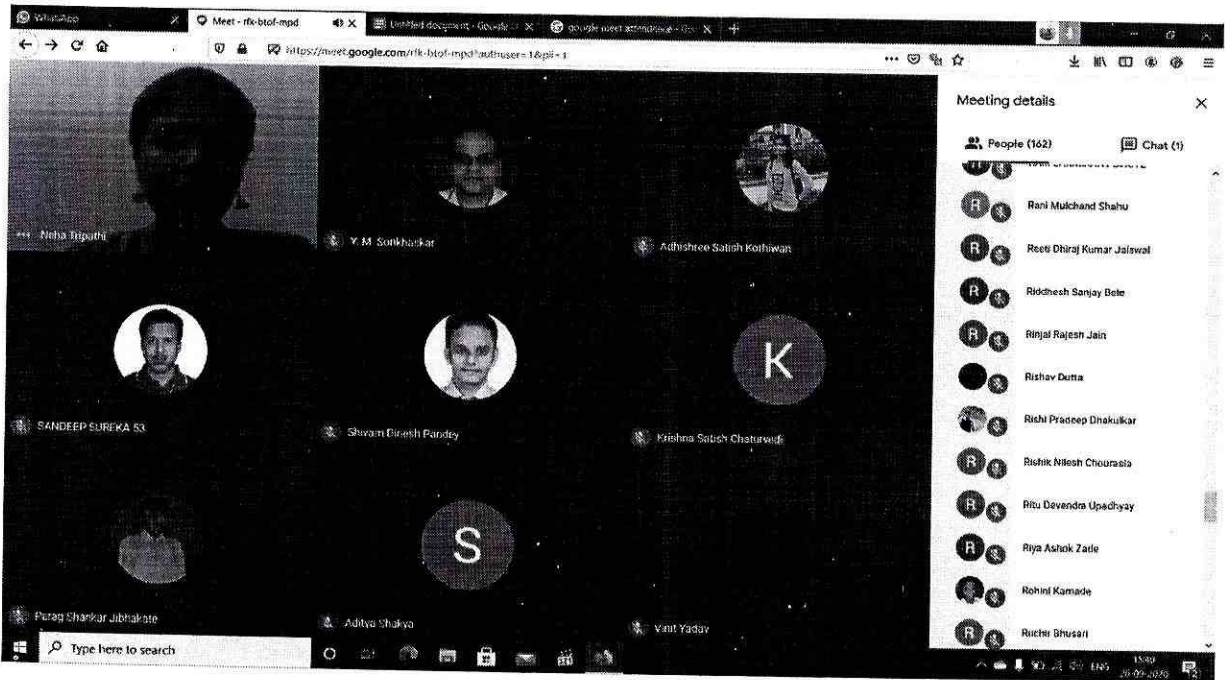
WhatsApp
Meet - rfk-btof-mpd
Untitled document - Google
google meet attendance - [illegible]
https://meet.google.com/rfk-btof-mpd?authuser=1&pli=1

Neha Tripathi
Y. M. Sonkhaskar
Adhishree Satish Kothiwan
SANDEEP SUREKA 53
Shivam Dinesh Pandey
Krishna Satish Chaturvedi
Parag Shankar Jibhakate
Aditya Shakya
Vinit Yadav

K
S

Meeting details
People (162)
Chat (1)
Rani Mulchand Shahu
Reeti Dhiraj Kumar Jaiswal
Riddhesh Sanjay Bete
Rinjal Rajesh Jain
Rishav Dutta
Rishi Pradeep Dhakulkar
Rishik Nilesh Chourasia
Ritu Devendra Upadhyay
Riya Ashok Zade
Rohini Kamade
Ruchir Bhusari

Type here to search
ENG
15:40
26-09-2020